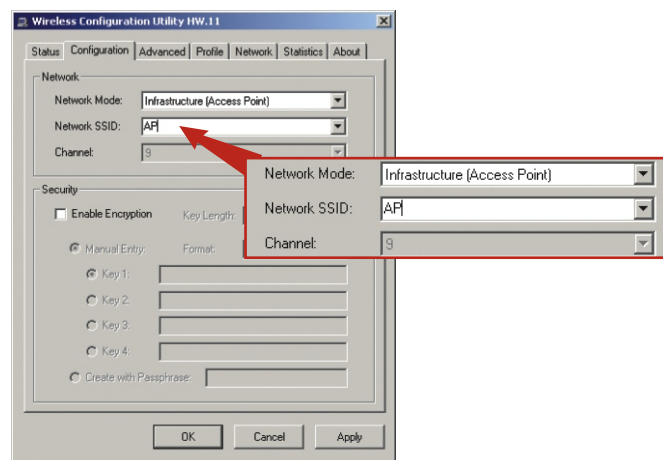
Wireless Configuration Utility HW.11

Status | Configuration | Advanced | Profile | Network | Statistics | About

Network

Network Mode: Infrastructure (Access Point)

Network SSID: AP

Channel: 9

Network Mode: Infrastructure (Access Point)

Network SSID: AP

Channel: 9

Security

Enable Encryption Key Length:

Manual Entry: Format:

Key 1:

Key 2:

Key 3:

Key 4:

Create with Passphrase:

OK Cancel Apply